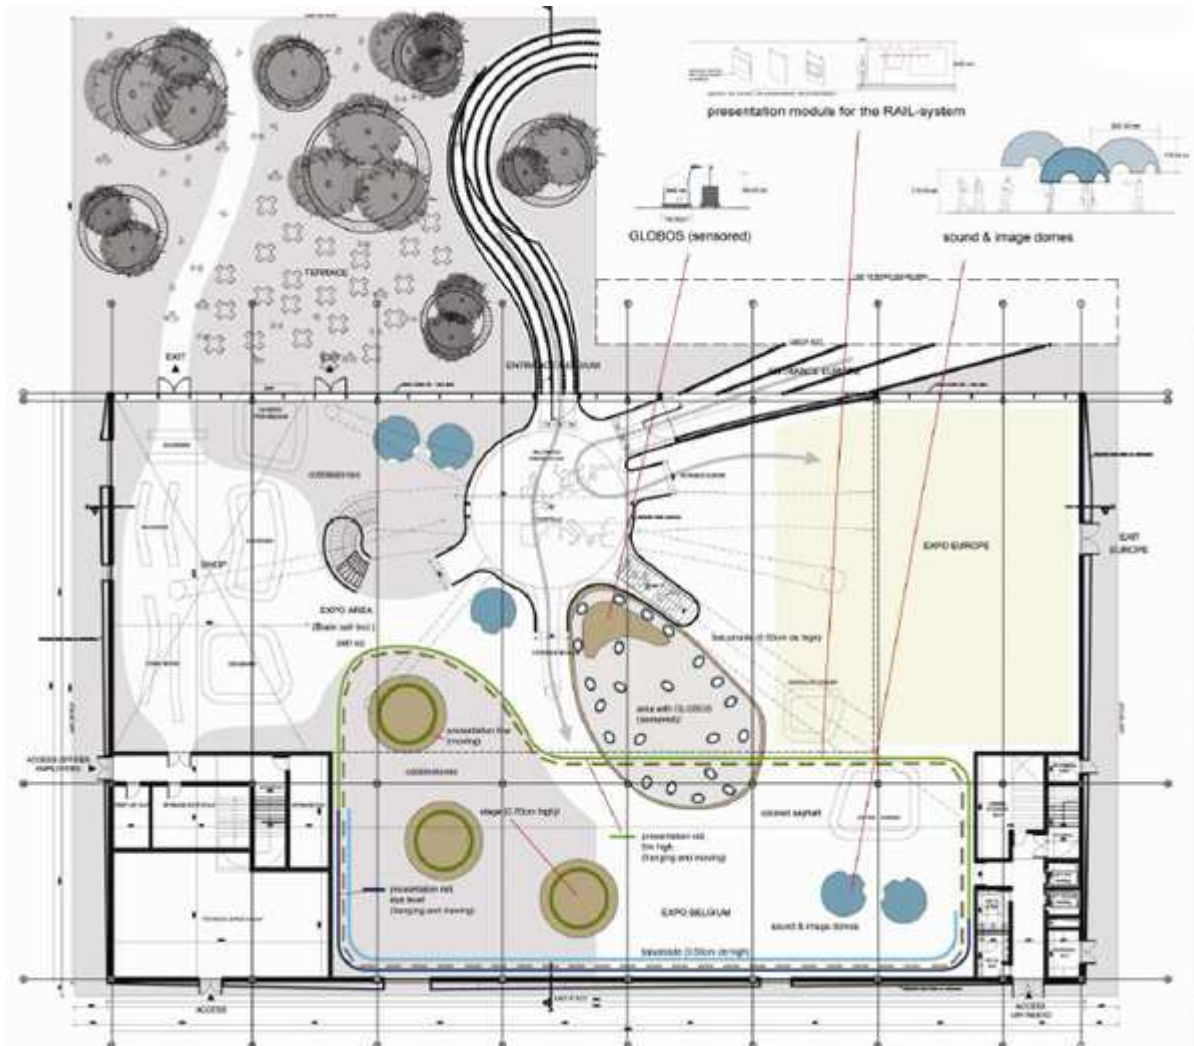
presentation modulus for the RAIL-system

GLOBOS (sensored)

sound & image domes

TERRACE

EXIT

EXIT

ENTRANCE

ENTRANCE

SHOP

EXPO AREA

EXPO EUROPE

EXIT EUROPE

ACCESS

area with GLOBOS (sensored)

presentation rail (moving)

stage (0.70cm high)

presentation rail 5m high (hanging and moving)

presentation rail eye level (hanging and moving)

EXPO BELGIUM

sound & image domes

ACCESS